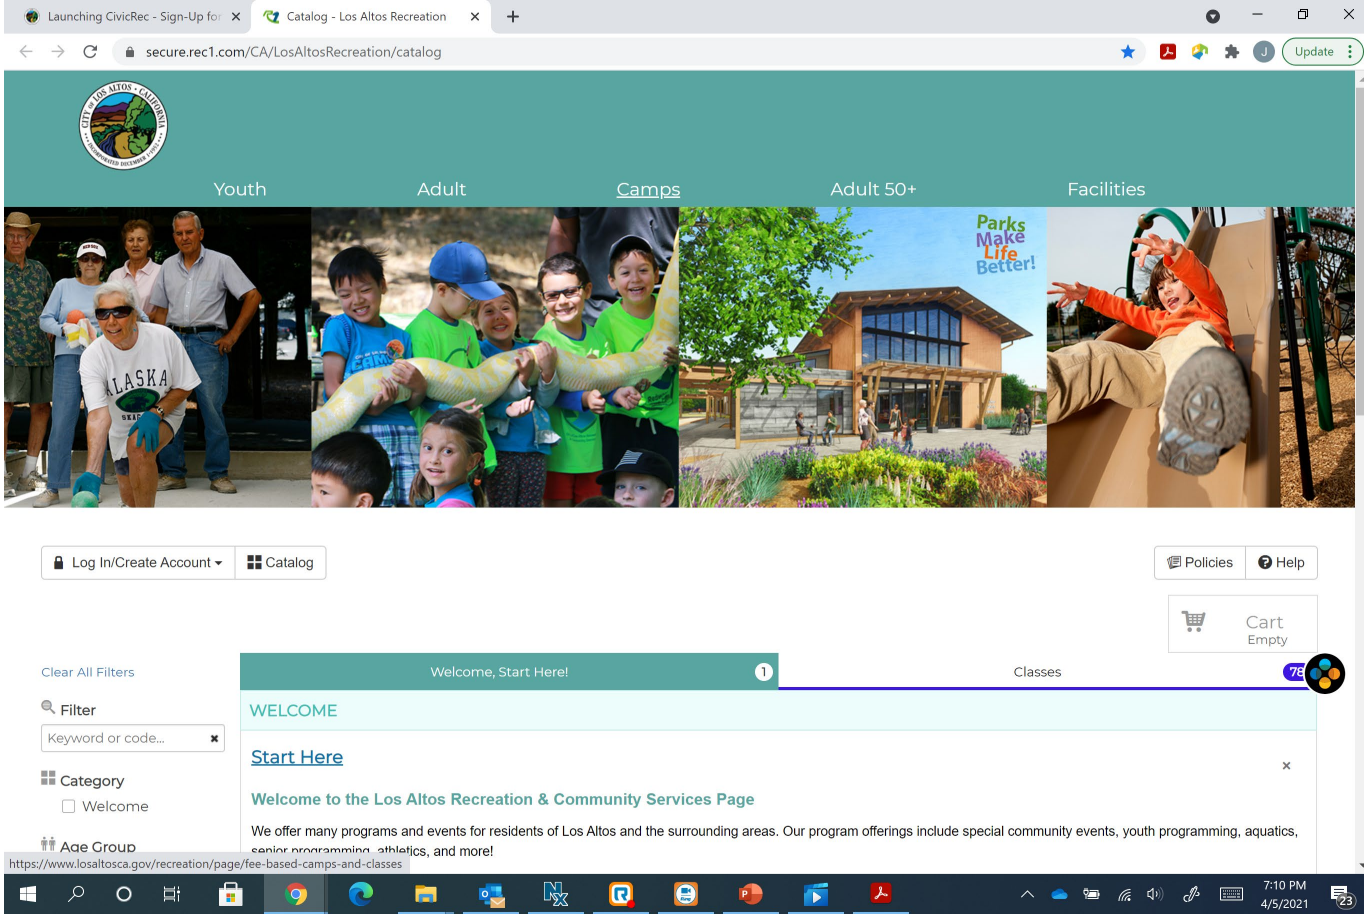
Launching CivicRec - Sign-Up for ×
Catalog - Los Altos Recreation ×
+

secure.rec1.com/CA/LosAltosRecreation/catalog

Update

CITY OF LOS ALTOS · CALIFORNIA · INCORPORATED DECEMBER 1952

Youth Adult Camps Adult 50+ Facilities

ALASKA

Parks Make Life Better!

Log In/Create Account
Catalog
Policies
Help

Cart
Empty

Clear All Filters

Filter
Keyword or code...

Category
Welcome

Age Group

Welcome, Start Here! 1
Classes 78

WELCOME

Start Here

×

Welcome to the Los Altos Recreation & Community Services Page

We offer many programs and events for residents of Los Altos and the surrounding areas. Our program offerings include special community events, youth programming, aquatics, senior programming, athletics, and more!

https://www.losaltosca.gov/recreation/page/fee-based-camps-and-classes

7:10 PM
4/5/2021
23